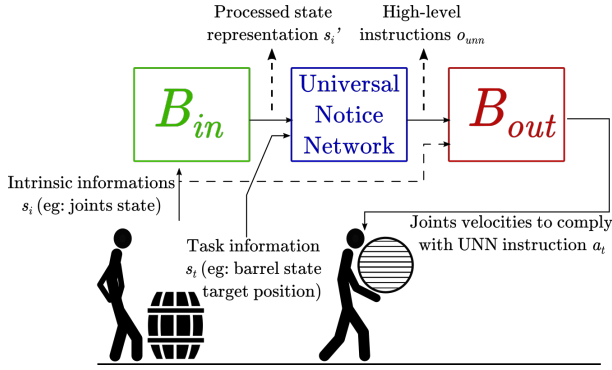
Processed state representation $s_i$'

High-level instructions $o_{unn}$

$B_{in}$

Universal Notice Network

$B_{out}$

Intrinsic informations $s_i$ (eg: joints state)

Task information $s_t$ (eg: barrel state target position)

Joints velocities to comply with UNN instruction $a_t$